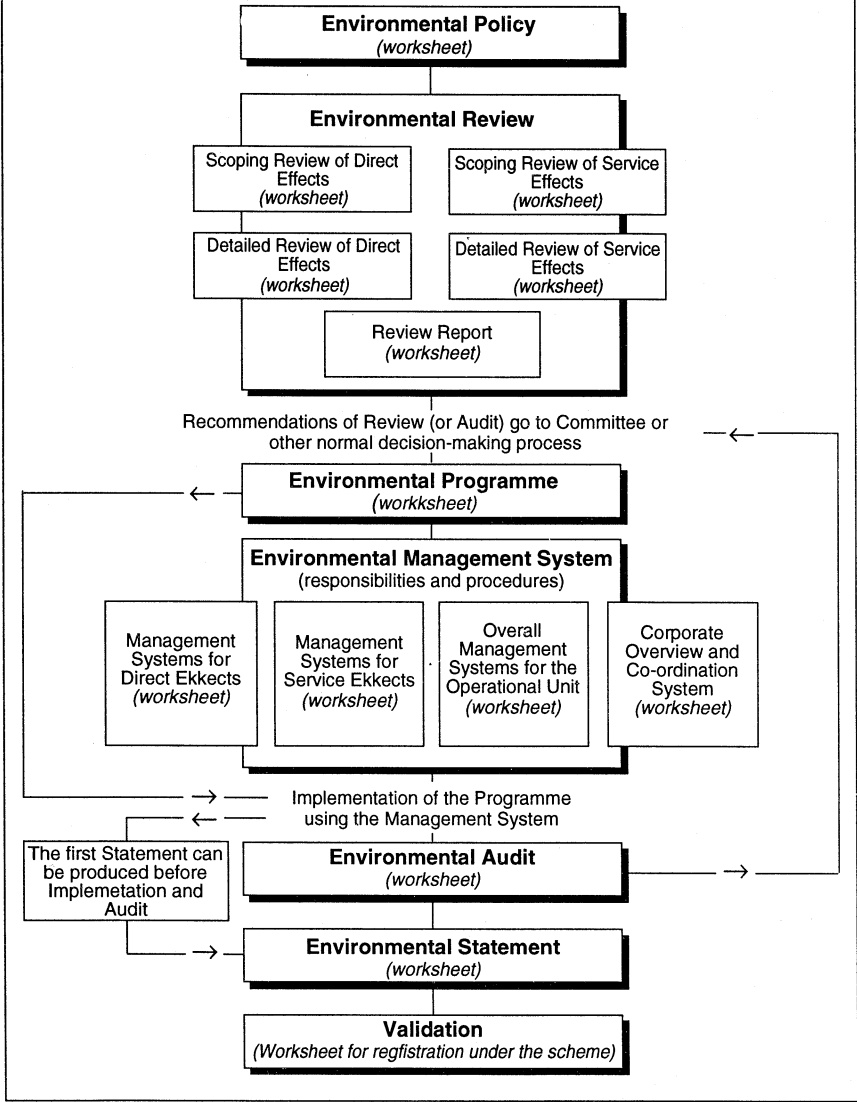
Environmental Policy
(worksheet)

Environmental Review

Scoping Review of Direct Effects
(worksheet)

Scoping Review of Service Effects
(worksheet)

Detailed Review of Direct Effects
(worksheet)

Detailed Review of Service Effects
(worksheet)

Review Report
(worksheet)

Recommendations of Review (or Audit) go to Committee or other normal decision-making process

Environmental Programme
(workksheet)

Environmental Management System
(responsibilities and procedures)

Management Systems for Direct Ekkects
(worksheet)

Management Systems for Service Ekkects
(worksheet)

Overall Management Systems for the Operational Unit
(worksheet)

Corporate Overview and Co-ordination System
(worksheet)

Implementation of the Programme using the Management System

The first Statement can be produced before Implemetation and Audit

Environmental Audit
(worksheet)

Environmental Statement
(worksheet)

Validation
(Worksheet for regfistration under the scheme)